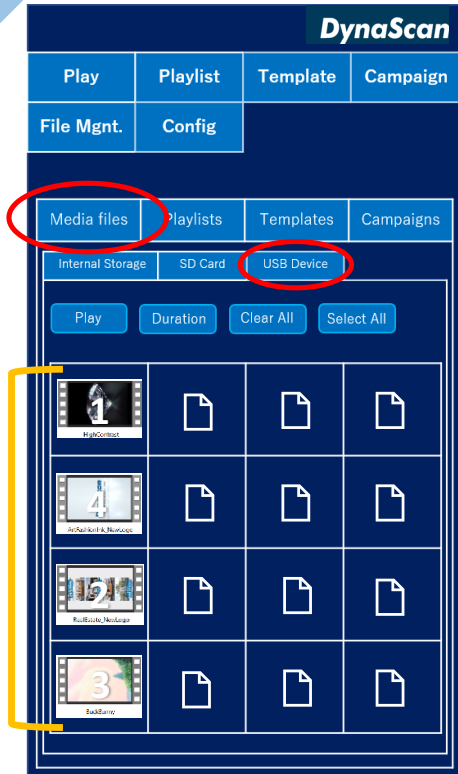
DynaScan

Play
Playlist
Template
Campaign
File Mgnt.
Config

Media files
Playlists
Templates
Campaigns

Internal Storage
SD Card
USB Device

Play
Duration
Clear All
Select All

| | | | |
|---|---|---|---|
| 1 HighContrast | | | |
| 4 ArtFashionInk_NewLogo | | | |
| 2 RealEstate_NewLogo | | | |
| 3 BuckBunny | | | |